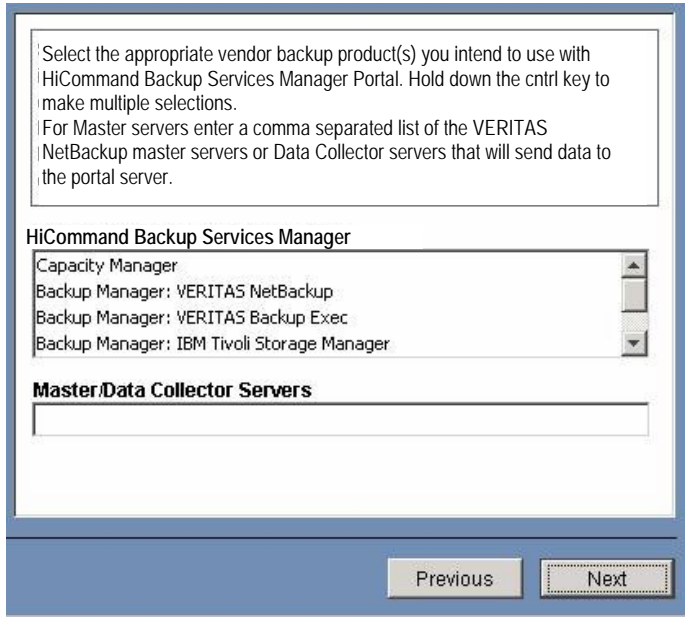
Select the appropriate vendor backup product(s) you intend to use with HiCommand Backup Services Manager Portal. Hold down the cntrl key to make multiple selections.
For Master servers enter a comma separated list of the VERITAS NetBackup master servers or Data Collector servers that will send data to the portal server.

HiCommand Backup Services Manager

Capacity Manager
Backup Manager: VERITAS NetBackup
Backup Manager: VERITAS Backup Exec
Backup Manager: IBM Tivoli Storage Manager

Master/Data Collector Servers

Previous
Next